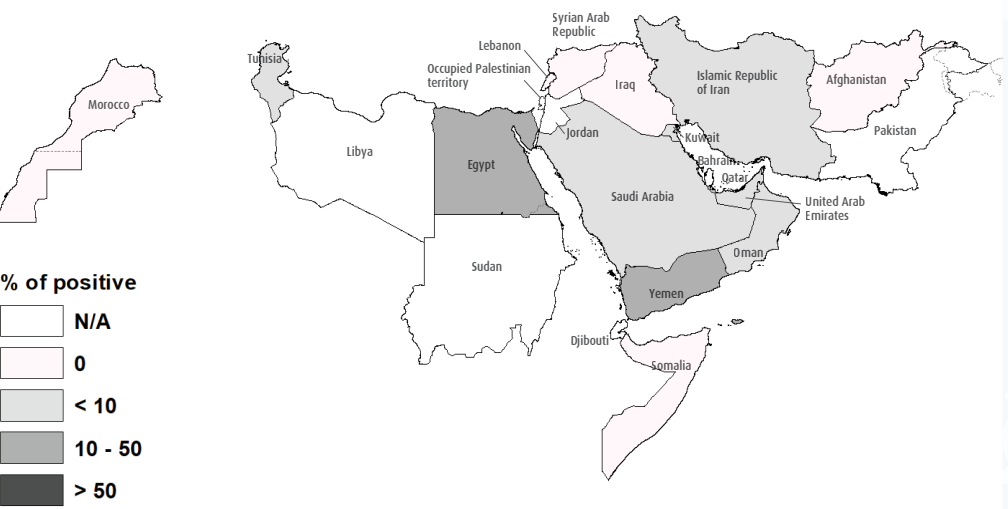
Morocco
Tunisia
Libya
Egypt
Sudan
Syrian Arab Republic
Lebanon
Occupied Palestinian territory
Jordan
Iraq
Islamic Republic of Iran
Afghanistan
Pakistan
Kuwait
Bahrain
Qatar
Saudi Arabia
United Arab Emirates
Oman
Yemen
Djibouti
Somalia

% of positive
N/A
0
< 10
10 - 50
> 50